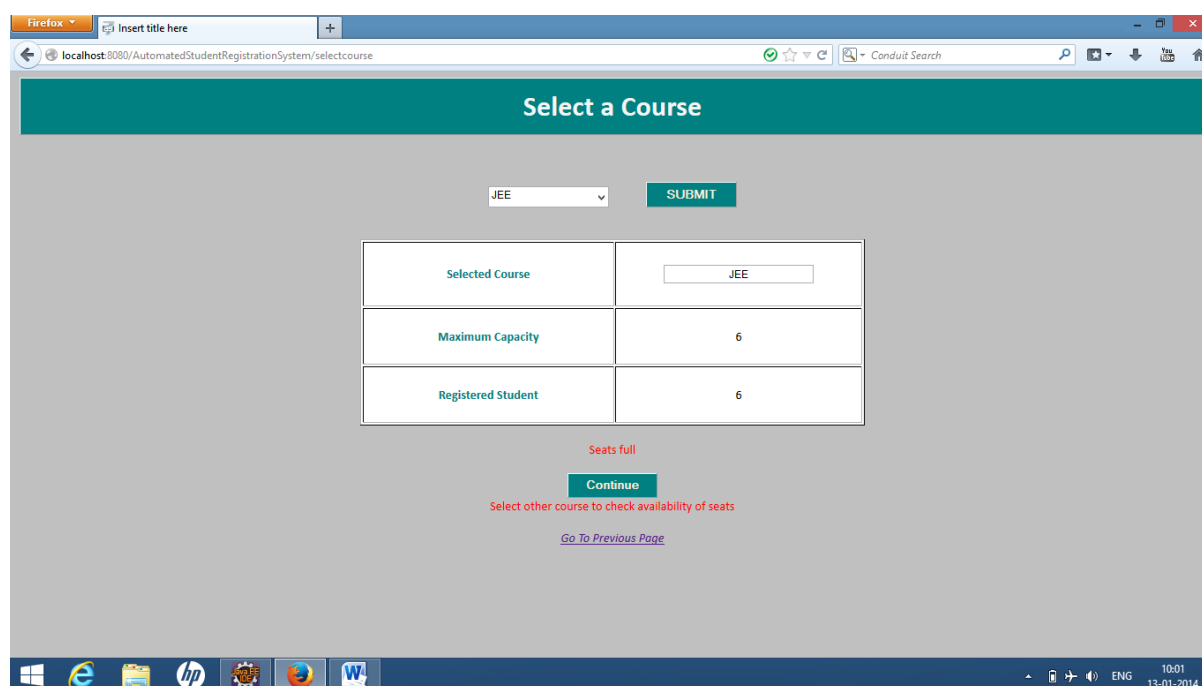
Firefox
Insert title here
+
localhost:8080/AutomatedStudentRegistrationSystem/selectcourse
Conduit Search

Select a Course

JEE
SUBMIT

| Selected Course | JEE |
|---|---|
| Maximum Capacity | 6 |
| Registered Student | 6 |

Seats full

Continue

Select other course to check availability of seats

Go To Previous Page

Java EE IDE

ENG
10:01
13-01-2014